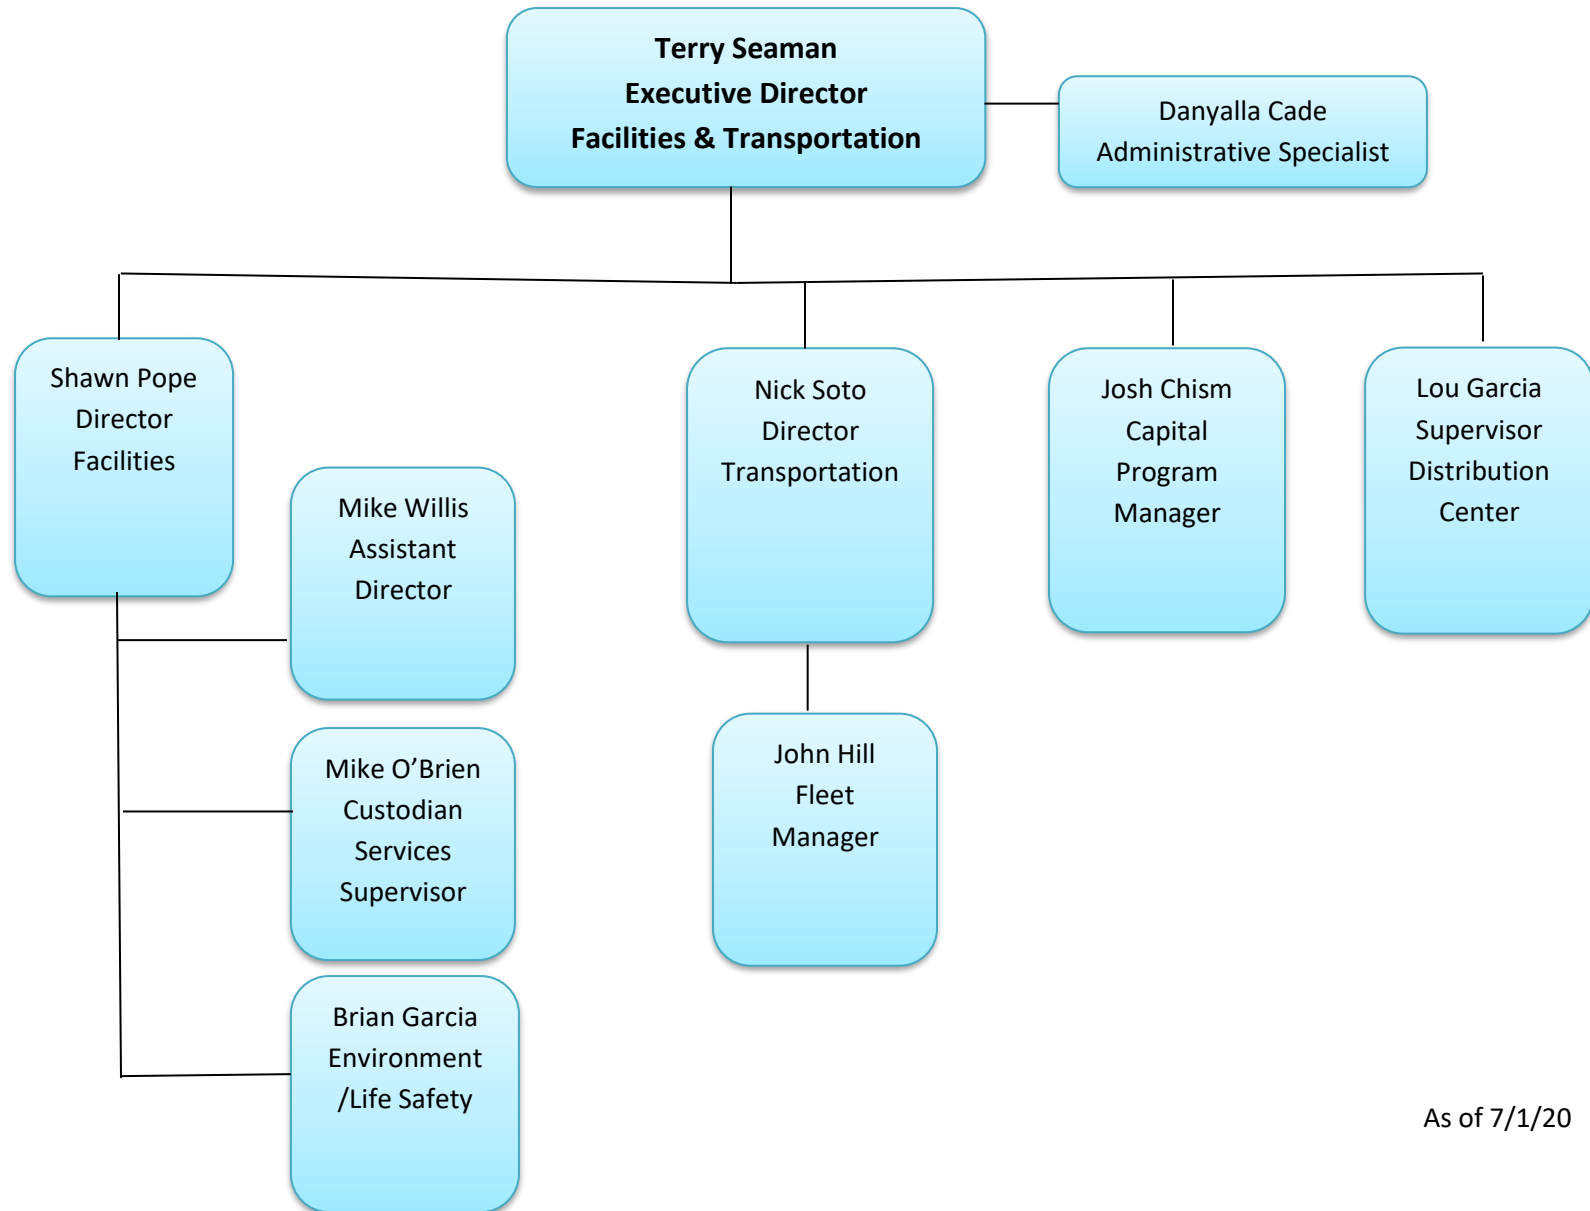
Terry Seaman
Executive Director
Facilities & Transportation

Danyalla Cade
Administrative Specialist

Shawn Pope
Director
Facilities

Mike Willis
Assistant
Director

Mike O’Brien
Custodian
Services
Supervisor

Brian Garcia
Environment
/Life Safety

Nick Soto
Director
Transportation

John Hill
Fleet
Manager

Josh Chism
Capital
Program
Manager

Lou Garcia
Supervisor
Distribution
Center

As of 7/1/20